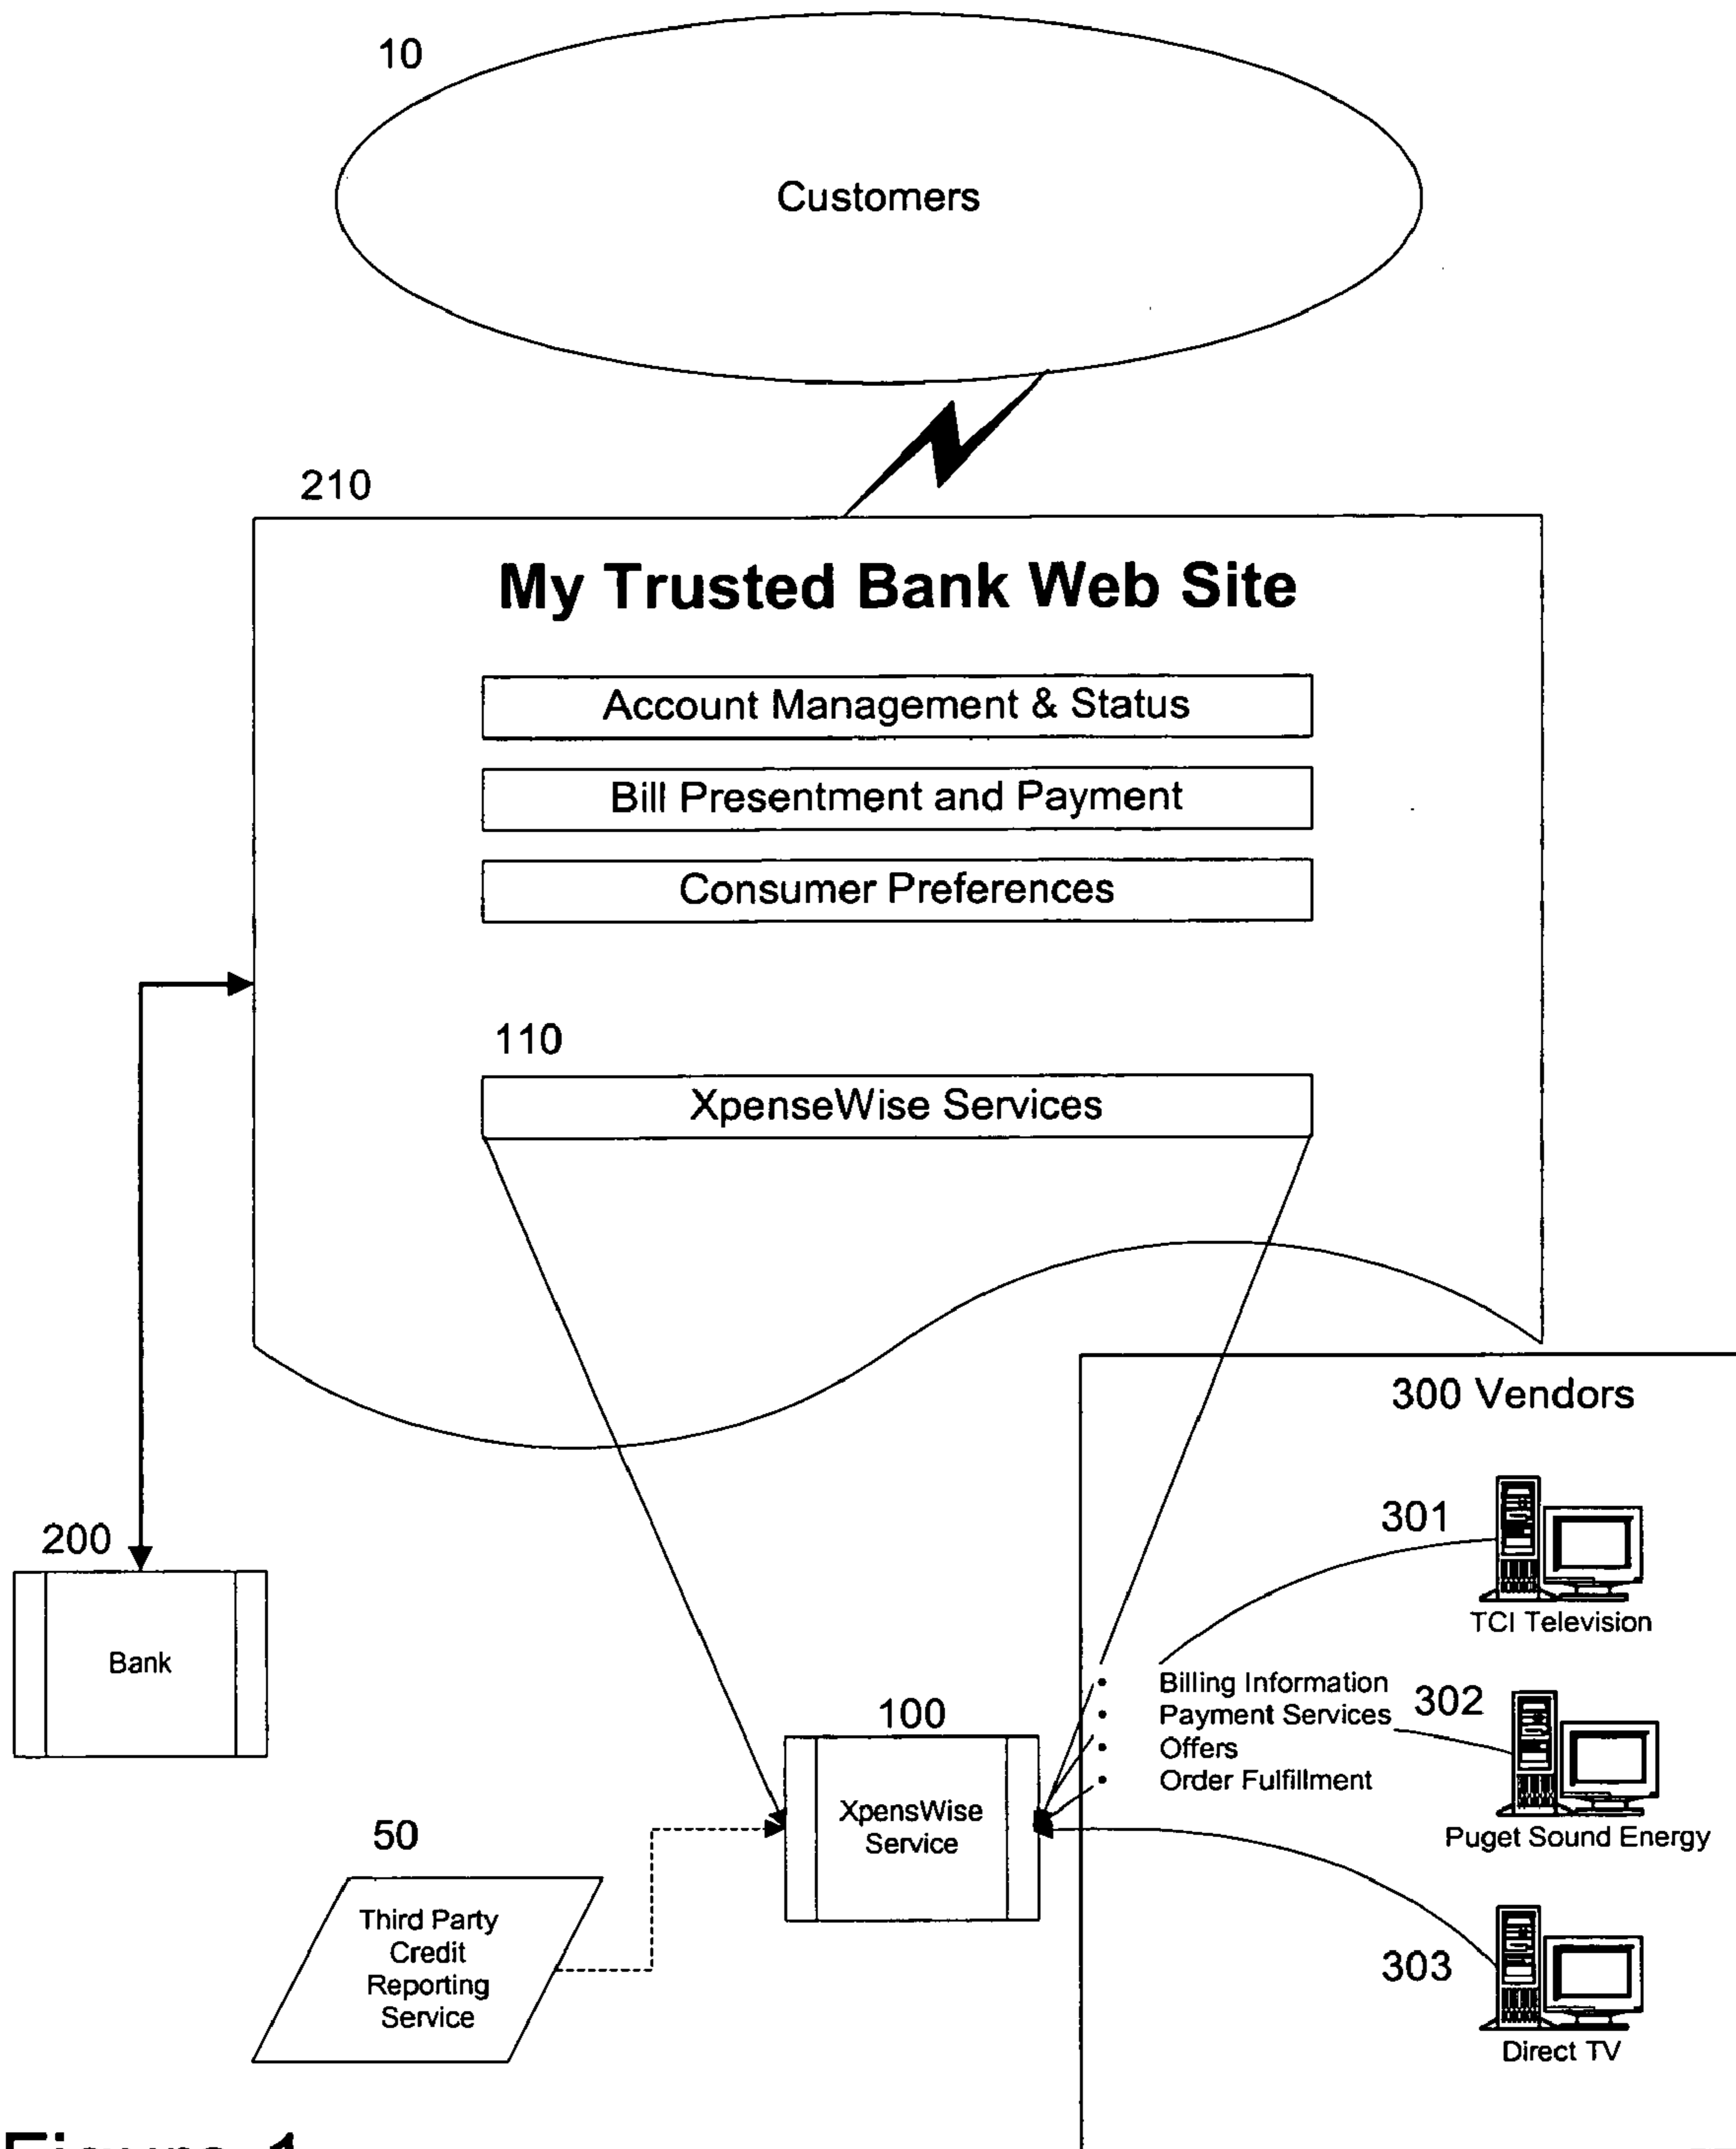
10

Customers

210

My Trusted Bank Web Site

Account Management & Status

Bill Presentment and Payment

Consumer Preferences

110

XpenseWise Services

300 Vendors

301

TCI Television

Billing Information
Payment Services
Offers
Order Fulfillment

302

Puget Sound Energy

303

Direct TV

200

Bank

100

XpensWise Service

50

Third Party Credit Reporting Service

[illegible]